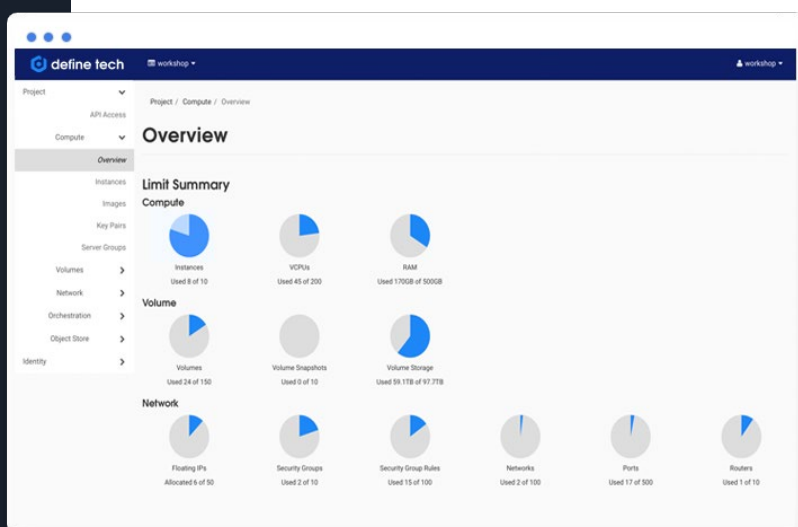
define tech

workshop ▾

workshop ▾

Project

API Access

Compute

Overview

Instances

Images

Key Pairs

Server Groups

Volumes

Network

Orchestration

Object Store

Identity

Project / Compute / Overview

Overview

Limit Summary

Compute

Instances
Used 8 of 10

VCPUs
Used 45 of 200

RAM
Used 170GB of 500GB

Volume

Volumes
Used 24 of 150

Volume Snapshots
Used 0 of 10

Volume Storage
Used 59.1TB of 97.7TB

Network

Floating IPs
Allocated 6 of 50

Security Groups
Used 2 of 10

Security Group Rules
Used 15 of 100

Networks
Used 2 of 100

Ports
Used 17 of 500

Routers
Used 1 of 10